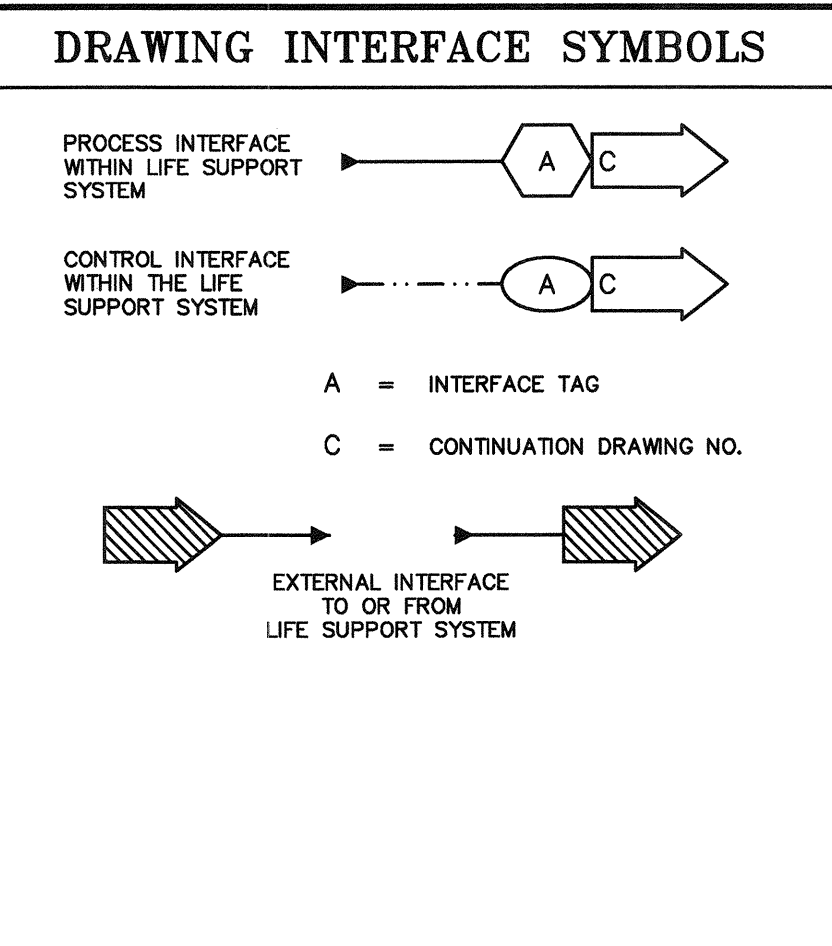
DRAWING INTERFACE SYMBOLS

PROCESS INTERFACE WITHIN LIFE SUPPORT SYSTEM

A

C

CONTROL INTERFACE WITHIN THE LIFE SUPPORT SYSTEM

A

C

A = INTERFACE TAG

C = CONTINUATION DRAWING NO.

EXTERNAL INTERFACE TO OR FROM LIFE SUPPORT SYSTEM